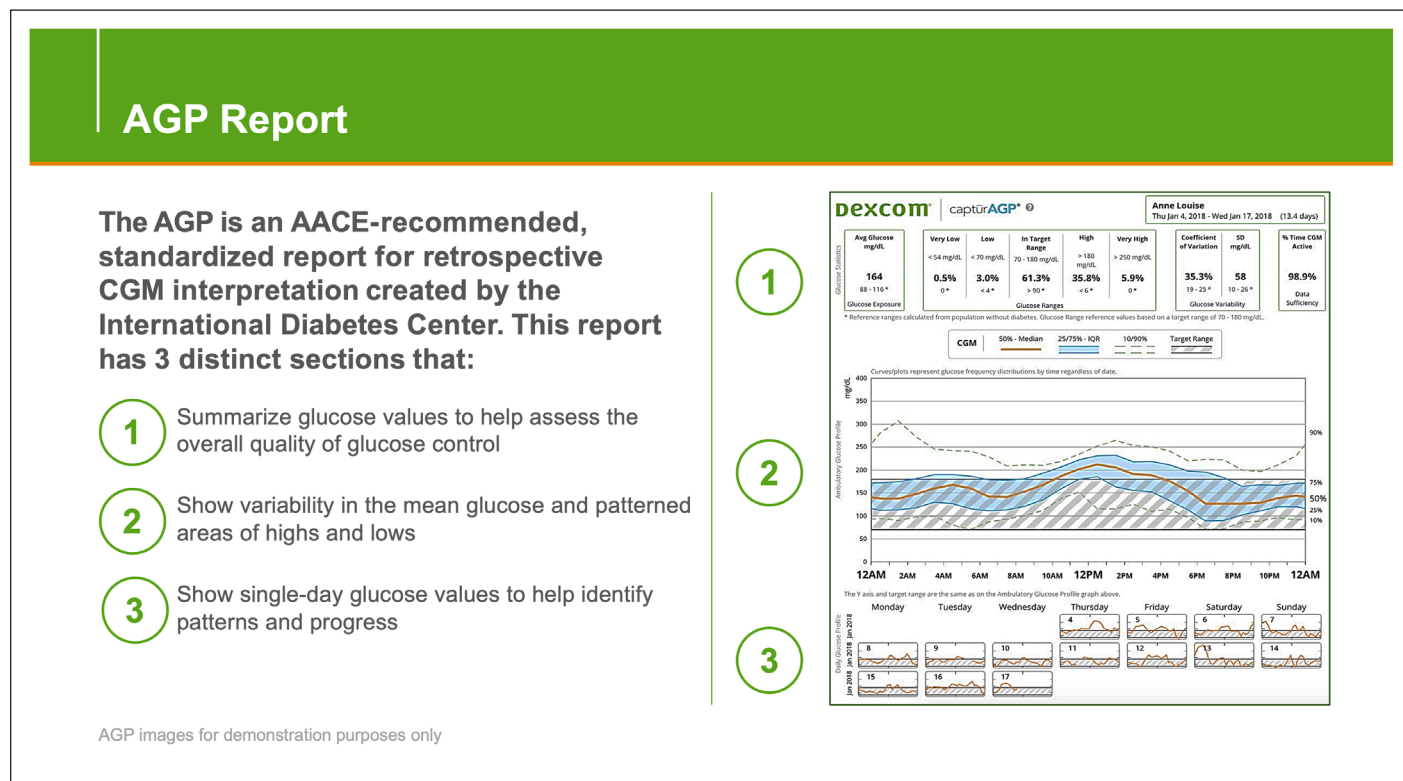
AGP Report

The AGP is an AACE-recommended, standardized report for retrospective CGM interpretation created by the International Diabetes Center. This report has 3 distinct sections that:

1 Summarize glucose values to help assess the overall quality of glucose control

2 Show variability in the mean glucose and patterned areas of highs and lows

3 Show single-day glucose values to help identify patterns and progress

AGP images for demonstration purposes only

1

2

3

DEXCOM captūrAGP

Anne Louise
Thu Jan 4, 2018 - Wed Jan 17, 2018 (13.4 days)

Glucose Statistics

| Avg Glucose mg/dL | Very Low | Low | In Target Range | High | Very High | Coefficient of Variation | SD mg/dL | % Time CGM Active |
|---|---|---|---|---|---|---|---|---|
| | < 54 mg/dL | < 70 mg/dL | 70 - 180 mg/dL | > 180 mg/dL | > 250 mg/dL | | | |
| 164 | 0.5% | 3.0% | 61.3% | 35.8% | 5.9% | 35.3% | 58 | 98.9% |
| 88 - 116 * | 0 * | < 4 * | > 90 * | < 6 * | 0 * | 19 - 25 * | 10 - 26 * | |
| Glucose Exposure | Glucose Ranges | | | | | Glucose Variability | | Data Sufficiency |

* Reference ranges calculated from population without diabetes. Glucose Range reference values based on a target range of 70 - 180 mg/dL.

CGM 50% - Median 25/75% - IQR 10/90% Target Range

Curves/plots represent glucose frequency distributions by time regardless of date.

mg/dL
400
350
300
250
200
150
100
50
0

Ambulatory Glucose Profile

90%
75%
50%
25%
10%

12AM 2AM 4AM 6AM 8AM 10AM 12PM 2PM 4PM 6PM 8PM 10PM 12AM

The Y axis and target range are the same as on the Ambulatory Glucose Profile graph above.

Daily Glucose Profile
Jan 2018 Jan 2018 Jan 2018

Monday Tuesday Wednesday Thursday Friday Saturday Sunday
4 5 6 7
8 9 10 11 12 13 14
15 16 17